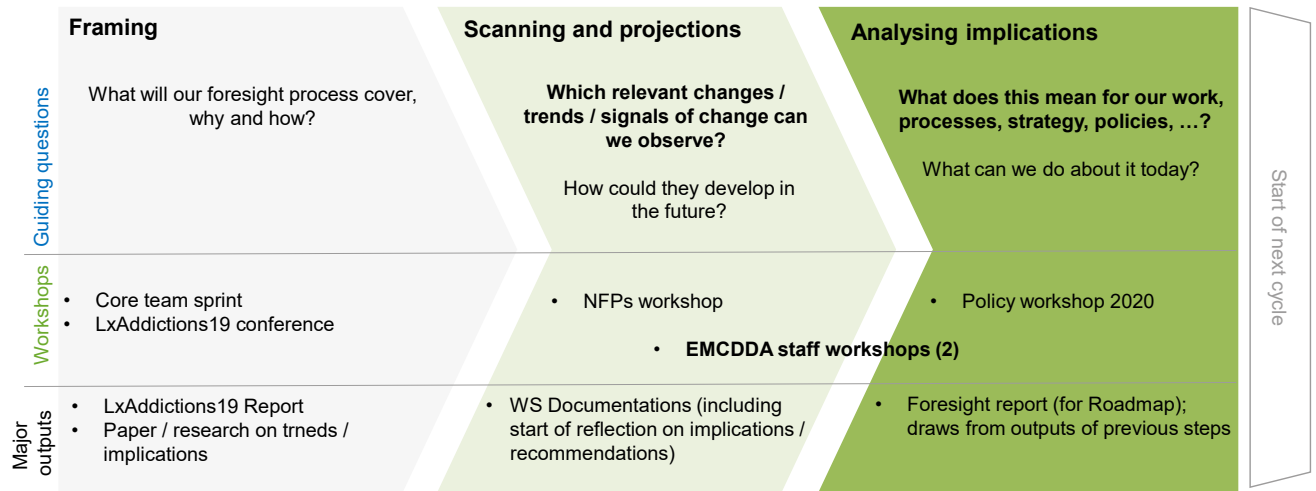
Framing

Scanning and projections

Analysing implications

Guiding questions

What will our foresight process cover, why and how?

**Which relevant changes / trends / signals of change can we observe?**

How could they develop in the future?

**What does this mean for our work, processes, strategy, policies, …?**

What can we do about it today?

Start of next cycle

Workshops

- Core team sprint
- LxAddictions19 conference

- NFPs workshop

- Policy workshop 2020

- **EMCDDA staff workshops (2)**

Major outputs

- LxAddictions19 Report
- Paper / research on trneds / implications

- WS Documentations (including start of reflection on implications / recommendations)

- Foresight report (for Roadmap); draws from outputs of previous steps